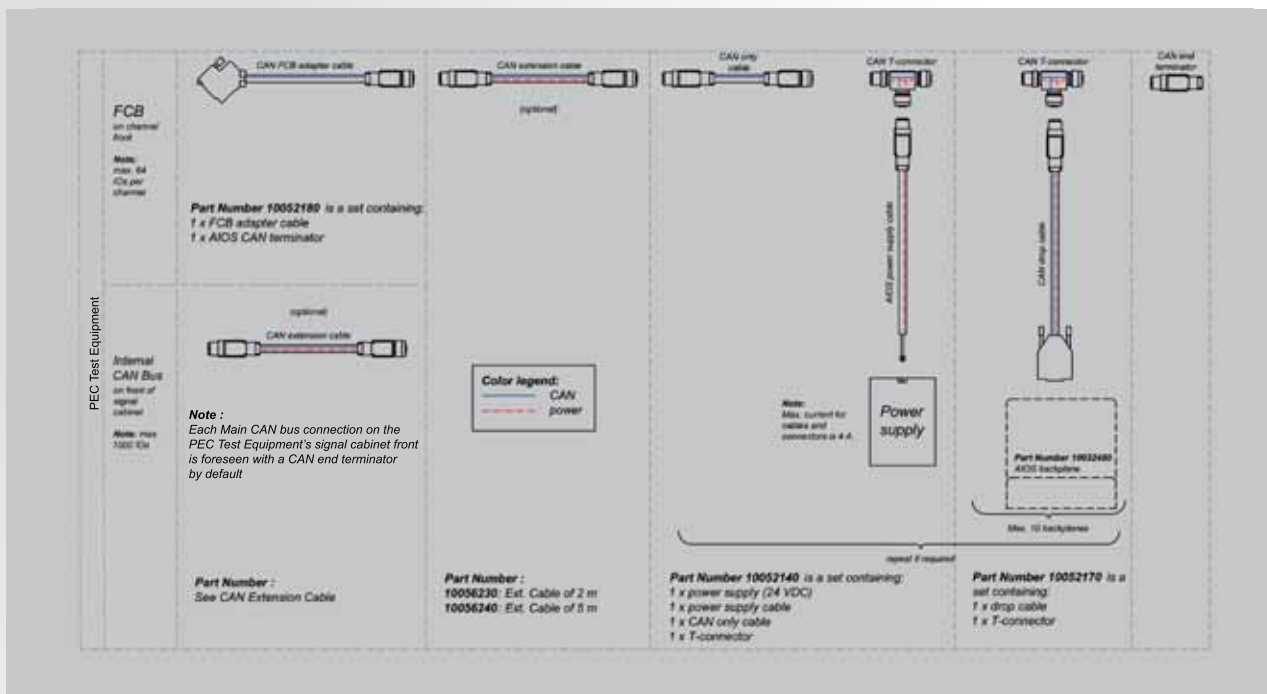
PEC Test Equipment

FCB
on channel front

Note:
max. 64 IOs per channel

CAN FCB adapter cable

Part Number 10052180 is a set containing:
1 x FCB adapter cable
1 x AIOS CAN terminator

Internal CAN Bus
on front of signal cabinet

Note: max 1000 IOs

(optional)

CAN extension cable

Note :
Each Main CAN bus connection on the PEC Test Equipment's signal cabinet front is foreseen with a CAN end terminator by default

Part Number :
See CAN Extension Cable

CAN extension cable

(optional)

Color legend:
CAN
power

Part Number :
10056230: Ext. Cable of 2 m
10056240: Ext. Cable of 5 m

CAN only cable

CAN T-connector

AIOS power supply cable

Note:
Max. current for cables and connectors is 4 A.

Power supply

repeat if required

Part Number 10052140 is a set containing:
1 x power supply (24 VDC)
1 x power supply cable
1 x CAN only cable
1 x T-connector

CAN T-connector

CAN drop cable

Part Number 10032480
AIOS backplane

Max. 10 backplanes

Part Number 10052170 is a set containing:
1 x drop cable
1 x T-connector

CAN end terminator